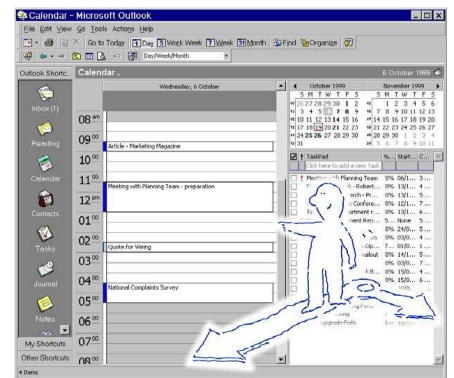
Calendar - Microsoft Outlook

File Edit View Go Tools Actions Help

Go to Today | 1 Day | 5 Work Week | 7 Week | 31 Month | Find | Organize

Day/Week/Month

Outlook Shortc... | Calendar . | 6 October 1999

Inbox (1)

Reading

Calendar

Contacts

Tasks

Journal

Notes

My Shortcuts

Other Shortcuts

Wednesday, 6 October

$08^{am}$

$09^{00}$ Article - Marketing Magazine

$10^{00}$

$11^{00}$ Meeting with Planning Team - preparation

$12^{pm}$

$01^{00}$

$02^{00}$ Quote for Wiring

$03^{00}$

$04^{00}$ National Complaints Survey

$05^{00}$

$06^{00}$

$07^{00}$

$08^{00}$

October 1999

| | S | M | T | W | T | F | S |
|---|---|---|---|---|---|---|---|
| | 26 | 27 | 28 | 29 | 30 | 1 | 2 |
| | 3 | 4 | 5 | 6 | 7 | 8 | 9 |
| | 10 | 11 | 12 | 13 | 14 | 15 | 16 |
| | 17 | 18 | 19 | 20 | 21 | 22 | 23 |
| | 24 | 25 | 26 | 27 | 28 | 29 | 30 |
| | 31 | | | | | | |

November 1999

| S | M | T | W | T | F | S |
|---|---|---|---|---|---|---|
| | 1 | 2 | 3 | 4 | 5 | 6 |
| 7 | 8 | 9 | 10 | 11 | 12 | 13 |
| 14 | 15 | 16 | 17 | 18 | 19 | 20 |
| 21 | 22 | 23 | 24 | 25 | 26 | 27 |
| 28 | 29 | 30 | 1 | 2 | 3 | 4 |
| 5 | 6 | 7 | 8 | 9 | 10 | 11 |

TaskPad | %... | Start... | C...

Click here to add a new Task

Meeting with Planning Team | 0% | 06/1... | 3...
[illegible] - Robert... | 0% | 13/1... | 4...
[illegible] urch - Pr... | 0% | 13/1... | 4...
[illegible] Confere... | 0% | 12/1... | 5...
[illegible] partment r... | 0% | 13/1... | 6...
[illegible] ment Rec... | 5... | None | 5...
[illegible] | 0% | 24/0... | 5...
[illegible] | 0% | 03/0... | 4...
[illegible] Op... | 7... | 01/0... | 5...
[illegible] allout | 0% | 14/1... | 5...
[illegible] | 0% | 03/0... | 5...
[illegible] B... | 0% | 15/0... | 4...
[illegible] | 0% | 15/0... | 6...
Upgrade Path

4 Items